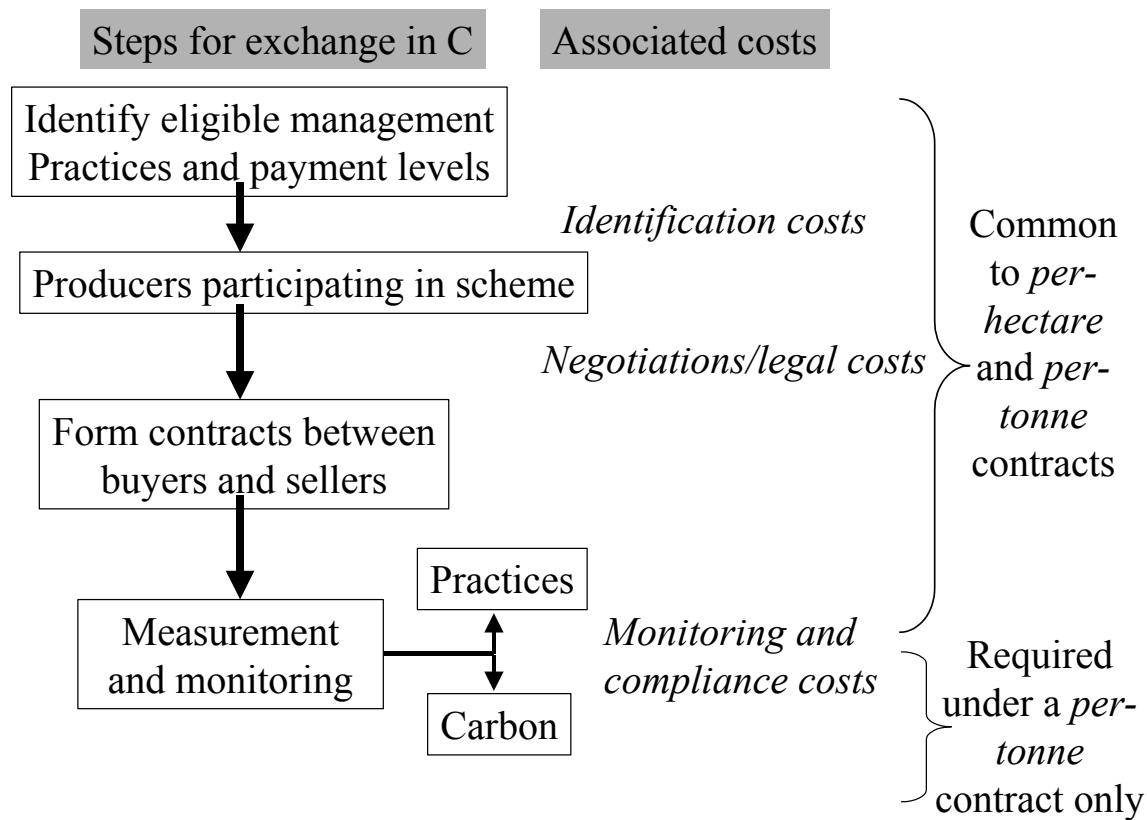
Steps for exchange in C

Associated costs

Identify eligible management Practices and payment levels

Identification costs

Producers participating in scheme

Negotiations/legal costs

Form contracts between buyers and sellers

Common to *per-hectare* and *per-tonne* contracts

Practices

Measurement and monitoring

Monitoring and compliance costs

Carbon

Required under a *per-tonne* contract only